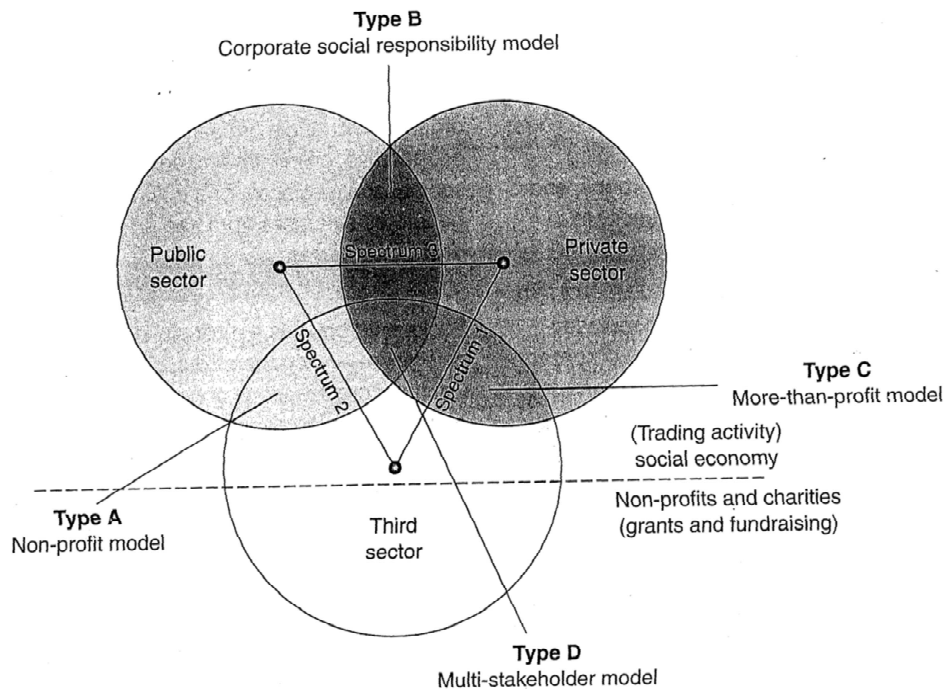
**Type B**
Corporate social responsibility model

Public sector

Spectrum 3

Private sector

Spectrum 2

Spectrum 1

**Type C**
More-than-profit model

(Trading activity)
social economy

Non-profits and charities
(grants and fundraising)

**Type A**
Non-profit model

Third sector

**Type D**
Multi-stakeholder model